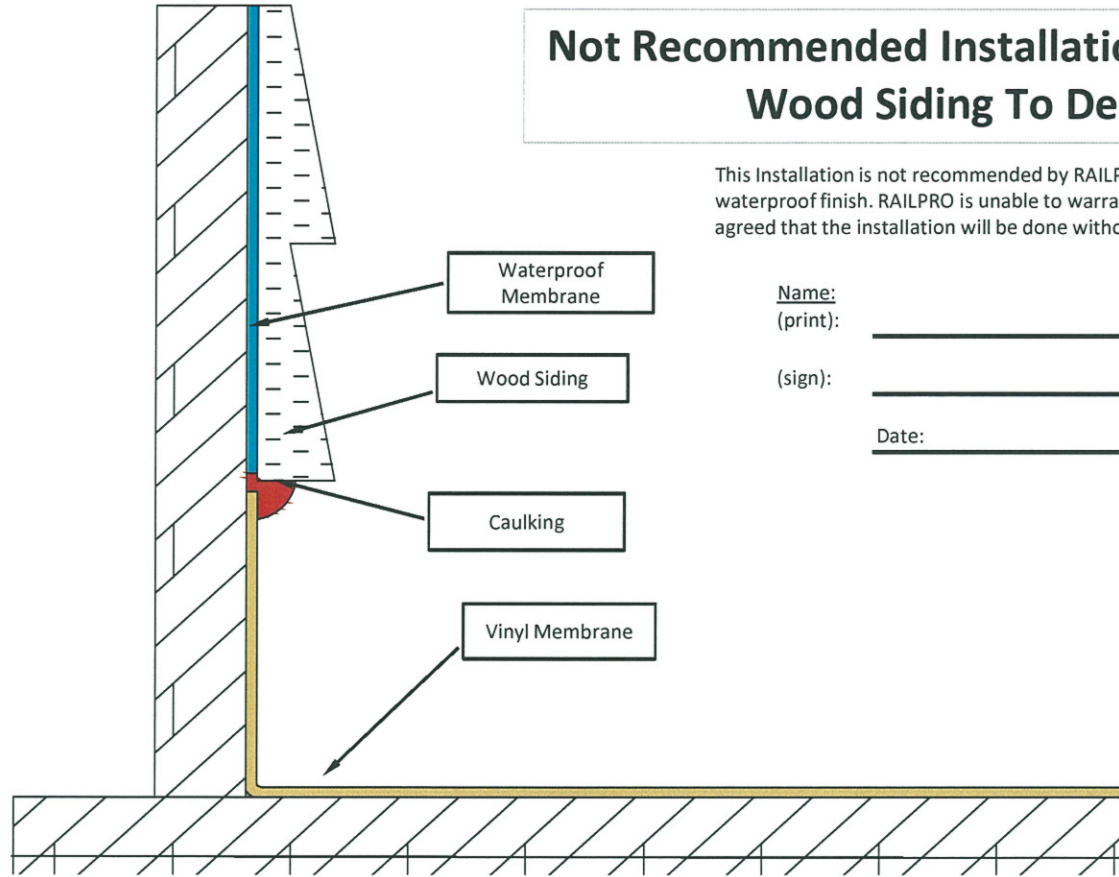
Not Recommended Installatio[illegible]
Wood Siding To De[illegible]

This Installation is not recommended by RAILP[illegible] waterproof finish. RAILPRO is unable to warra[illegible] agreed that the installation will be done witho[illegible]

Waterproof Membrane

Wood Siding

Caulking

Vinyl Membrane

Name:
(print):

(sign):

Date: